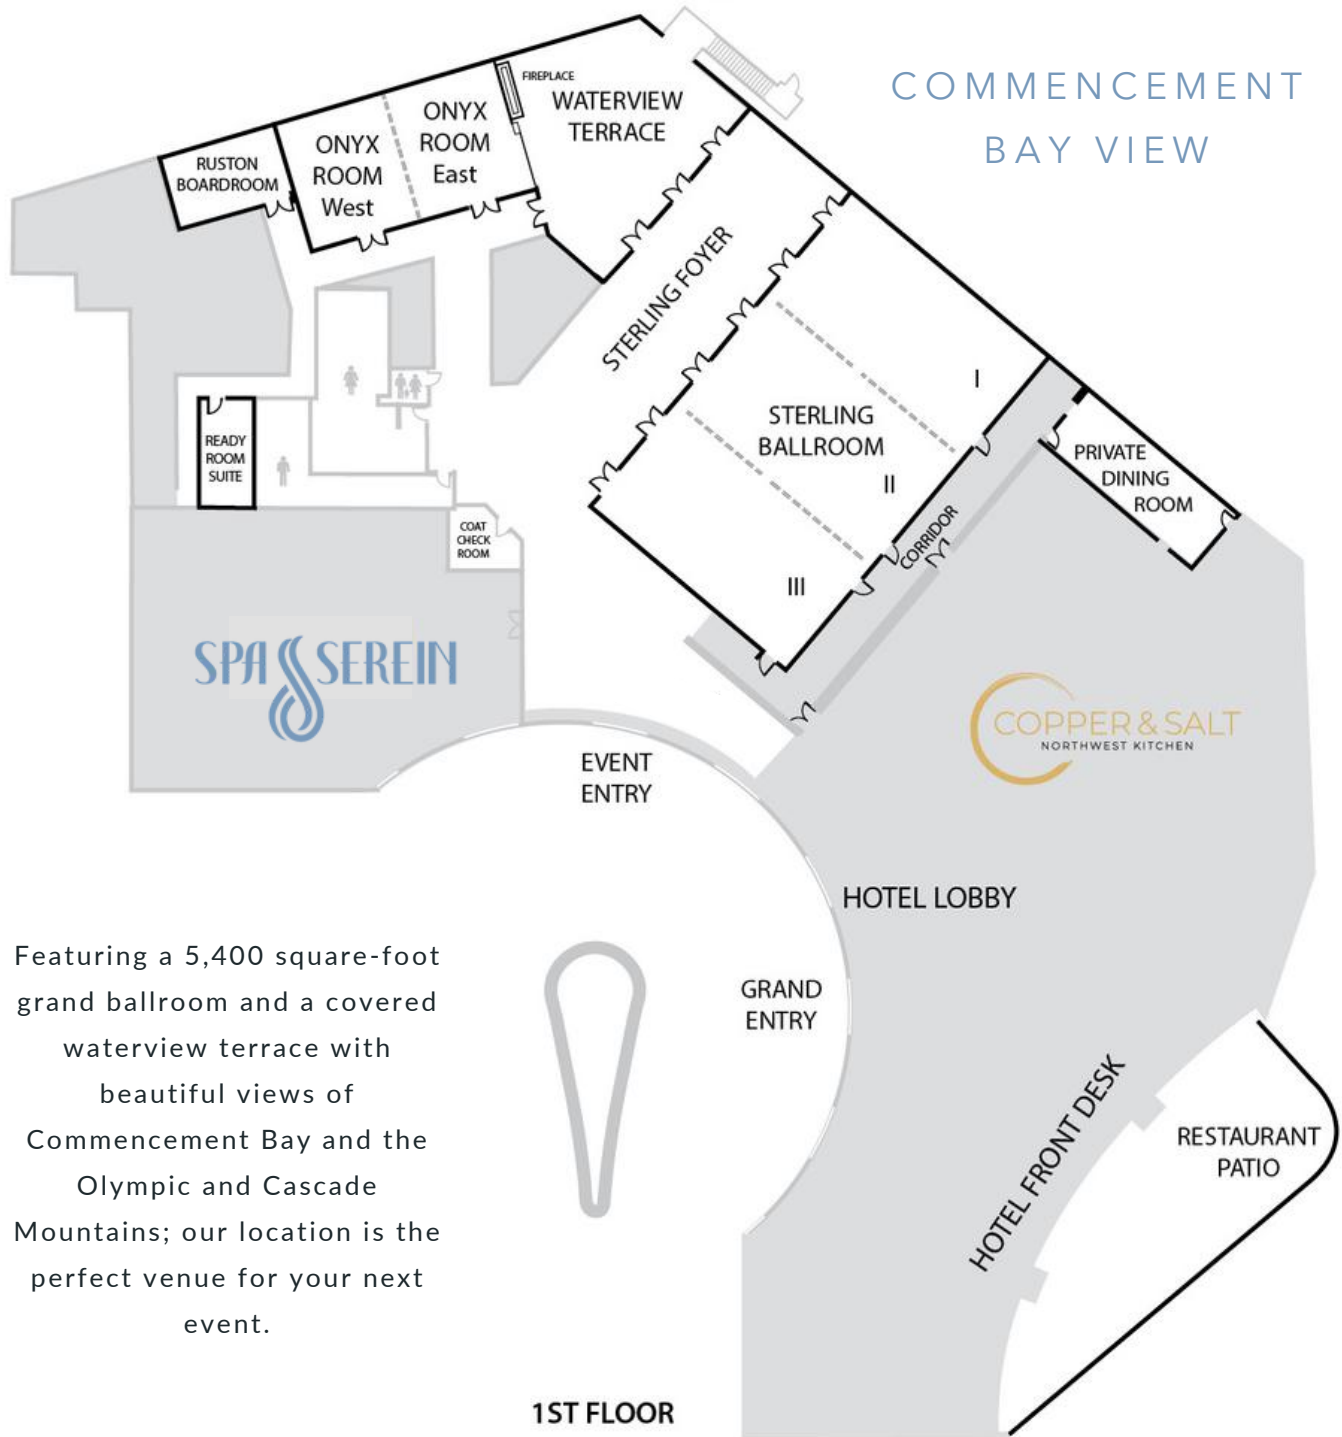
COMMENCEMENT BAY VIEW

RUSTON BOARDROOM

ONYX ROOM West

ONYX ROOM East

FIREPLACE

WATERVIEW TERRACE

STERLING FOYER

READY ROOM SUITE

STERLING BALLROOM

I

II

III

CORRIDOR

PRIVATE DINING ROOM

COAT CHECK ROOM

SPA SERENITY

COPPER & SALT
NORTHWEST KITCHEN

EVENT ENTRY

HOTEL LOBBY

GRAND ENTRY

HOTEL FRONT DESK

RESTAURANT PATIO

Featuring a 5,400 square-foot grand ballroom and a covered waterview terrace with beautiful views of Commencement Bay and the Olympic and Cascade Mountains; our location is the perfect venue for your next event.

1ST FLOOR